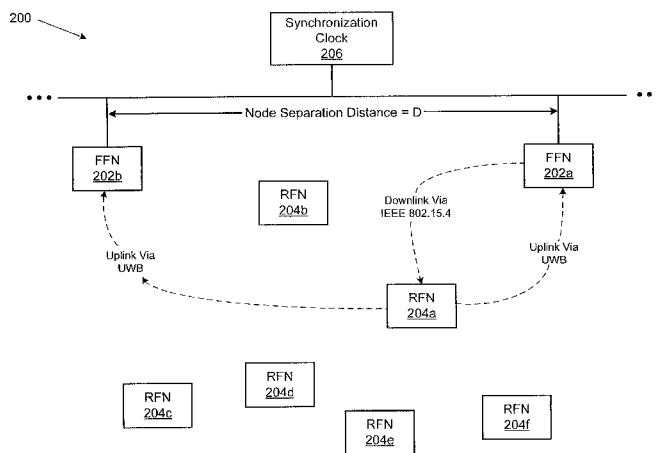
200

Synchronization Clock
206

Node Separation Distance = D

FFN
202b

FFN
202a

RFN
204b

Downlink Via
IEEE 802.15.4

Uplink Via
UWB

Uplink Via
UWB

RFN
204a

RFN
204c

RFN
204d

RFN
204e

RFN
204f